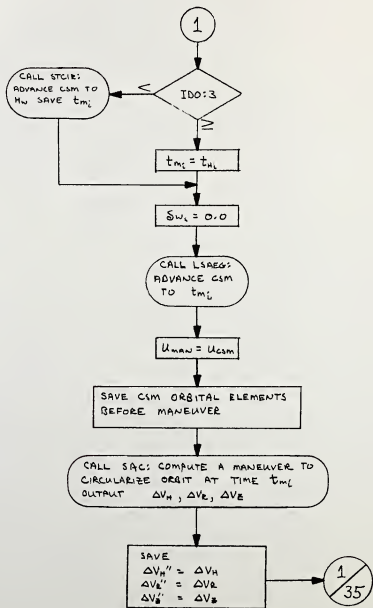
1

CALL STCIE: ADVANCE CSM TO $H_H$ SAVE $t_{m_i}$

<

IDO:3

≥

$t_{m_i} = t_{H_i}$

$\delta w_i = 0.0$

CALL LSAEG: ADVANCE CSM TO $t_{m_i}$

$U_{MAN} = U_{CSM}$

SAVE CSM ORBITAL ELEMENTS BEFORE MANEUVER

CALL SAC: COMPUTE A MANEUVER TO CIRCULARIZE ORBIT AT TIME $t_{m_i}$ OUTPUT $\Delta V_H$, $\Delta V_R$, $\Delta V_B$

SAVE
$\Delta V_H'' = \Delta V_H$
$\Delta V_R'' = \Delta V_R$
$\Delta V_B'' = \Delta V_B$

$\frac{1}{35}$